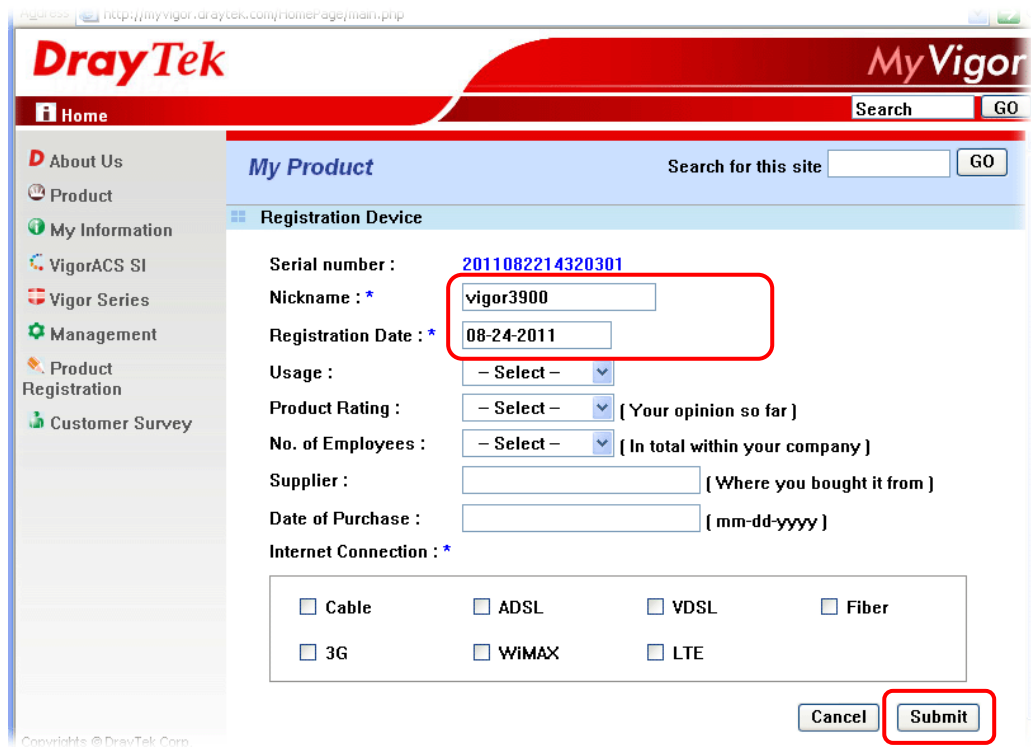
Address http://myvigor.draytek.com/HomePage/main.php

DrayTek

MyVigor

Home

Search GO

About Us
Product
My Information
VigorACS SI
Vigor Series
Management
Product Registration
Customer Survey

My Product

Search for this site GO

Registration Device

Serial number : 2011082214320301
Nickname : * vigor3900
Registration Date : * 08-24-2011
Usage : -- Select --
Product Rating : -- Select -- ( Your opinion so far )
No. of Employees : -- Select -- ( In total within your company )
Supplier : ( Where you bought it from )
Date of Purchase : ( mm-dd-yyyy )
Internet Connection : *

Cable ADSL VDSL Fiber
3G WiMAX LTE

Cancel Submit

Copyrights © DrayTek Corp.